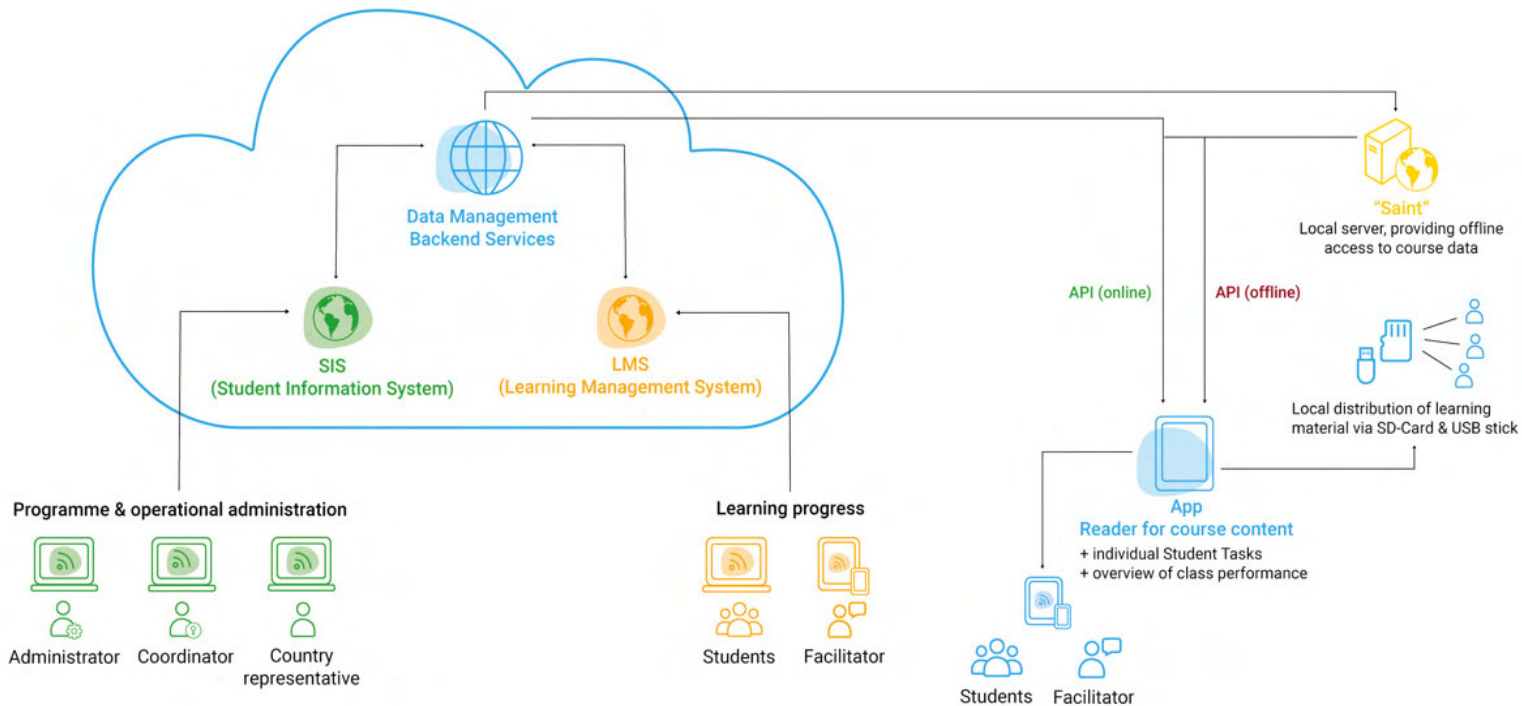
Data Management Backend Services

SIS (Student Information System)

LMS (Learning Management System)

"Saint"
Local server, providing offline access to course data

API (online)

API (offline)

Local distribution of learning material via SD-Card & USB stick

App
Reader for course content
+ individual Student Tasks
+ overview of class performance

Programme & operational administration

Administrator

Coordinator

Country representative

Learning progress

Students

Facilitator

Students

Facilitator